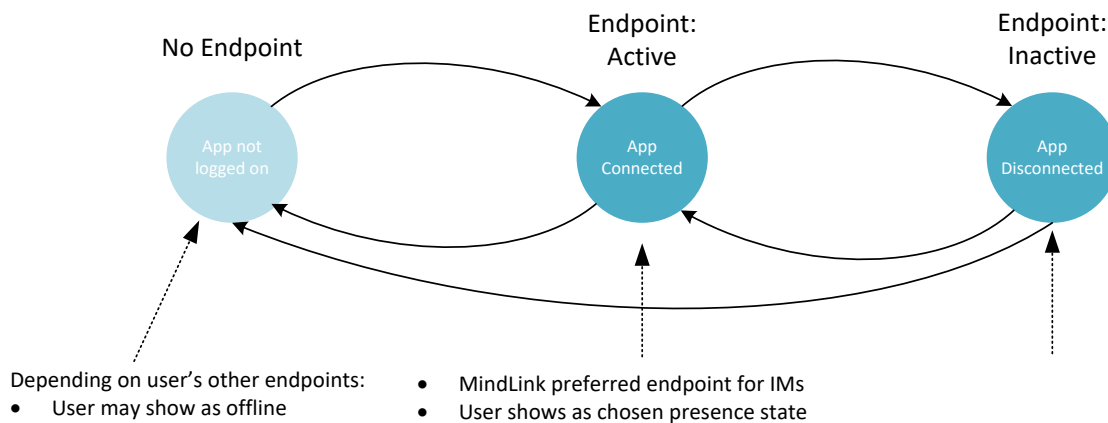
No Endpoint

Endpoint: Active

Endpoint: Inactive

App not logged on

App Connected

App Disconnected

Depending on user's other endpoints:
- User may show as offline

- MindLink preferred endpoint for IMs
- User shows as chosen presence state